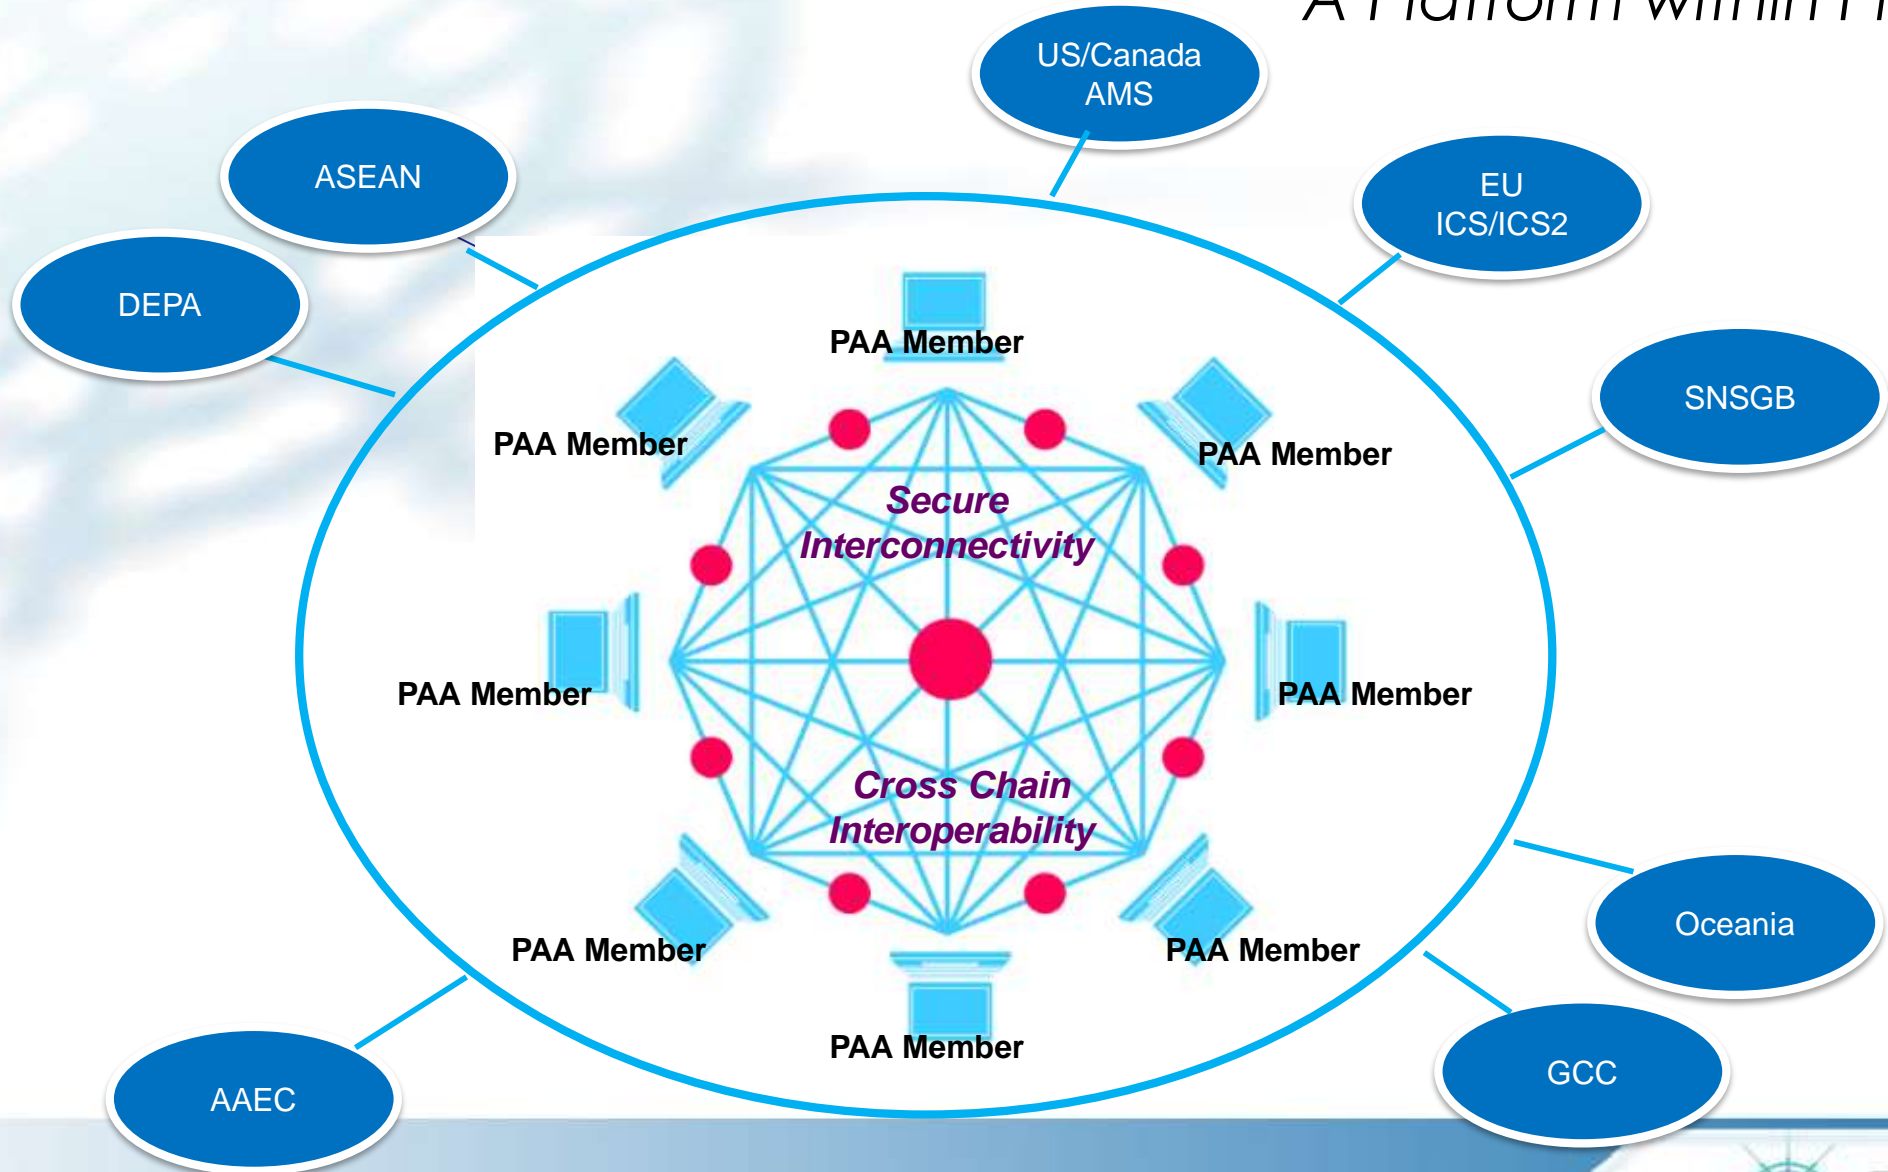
A Platform within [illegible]

US/Canada AMS

ASEAN

EU ICS/ICS2

DEPA

SNSGB

PAA Member

PAA Member

PAA Member

Secure Interconnectivity

PAA Member

PAA Member

Cross Chain Interoperability

PAA Member

PAA Member

PAA Member

Oceania

GCC

AAEC